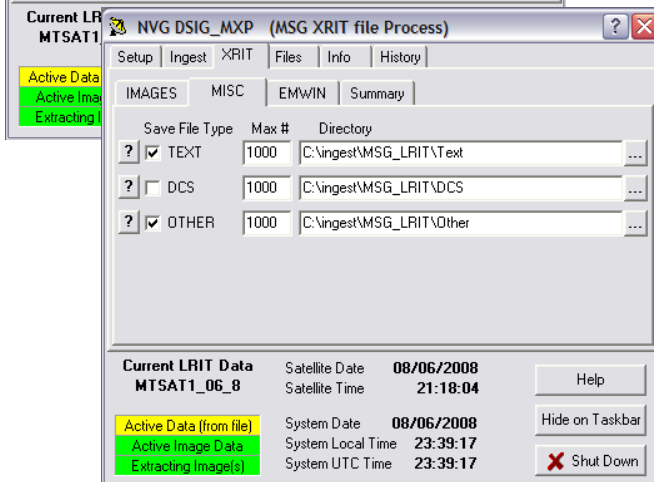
Current LR
MTSAT1
Active Data
Active Imag
Extracting I

NVG DSIG_MXP (MSG XRIT file Process)
?
Setup | Ingest | XRIT | Files | Info | History
IMAGES | MISC | EMWIN | Summary

| | Save File Type | Max # | Directory | |
|---|---|---|---|---|
| ? | ☑ TEXT | 1000 | C:\ingest\MSG_LRIT\Text | ... |
| ? | ☐ DCS | 1000 | C:\ingest\MSG_LRIT\DCS | ... |
| ? | ☑ OTHER | 1000 | C:\ingest\MSG_LRIT\Other | ... |

Current LRIT Data
MTSAT1_06_8
Satellite Date 08/06/2008
Satellite Time 21:18:04
Help
Active Data (from file)
Active Image Data
Extracting Image(s)
System Date 08/06/2008
System Local Time 23:39:17
System UTC Time 23:39:17
Hide on Taskbar
Shut Down